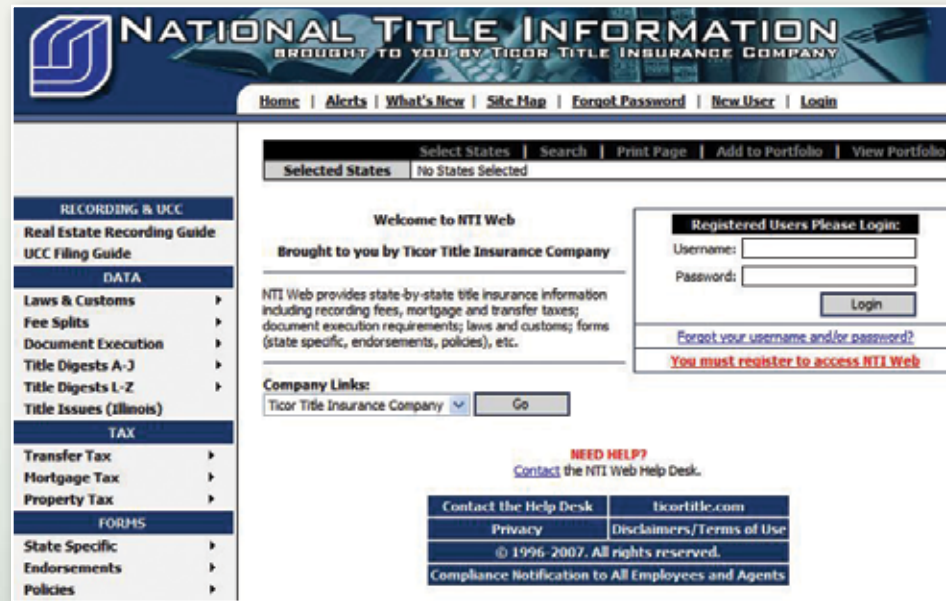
NATIONAL TITLE INFORMATION
BROUGHT TO YOU BY TICOR TITLE INSURANCE COMPANY

Home | Alerts | What's New | Site Map | Forgot Password | New User | Login

Select States | Search | Print Page | Add to Portfolio | View Portfolio

| Selected States | No States Selected |
|---|---|

RECORDING & UCC
Real Estate Recording Guide
UCC Filing Guide
DATA
Laws & Customs
Fee Splits
Document Execution
Title Digests A-J
Title Digests L-Z
Title Issues (Illinois)
TAX
Transfer Tax
Mortgage Tax
Property Tax
FORMS
State Specific
Endorsements
Policies

Welcome to NTI Web

Brought to you by Ticor Title Insurance Company

NTI Web provides state-by-state title insurance information including recording fees, mortgage and transfer taxes; document execution requirements; laws and customs; forms (state specific, endorsements, policies), etc.

Company Links:
Ticor Title Insurance Company
Go

Registered Users Please Login:
Username:
Password:
Login
Forgot your username and/or password?
You must register to access NTI Web

NEED HELP?
Contact the NTI Web Help Desk.

| Contact the Help Desk | ticortitle.com |
|---|---|
| Privacy | Disclaimers/Terms of Use |

© 1996-2007. All rights reserved.
Compliance Notification to All Employees and Agents